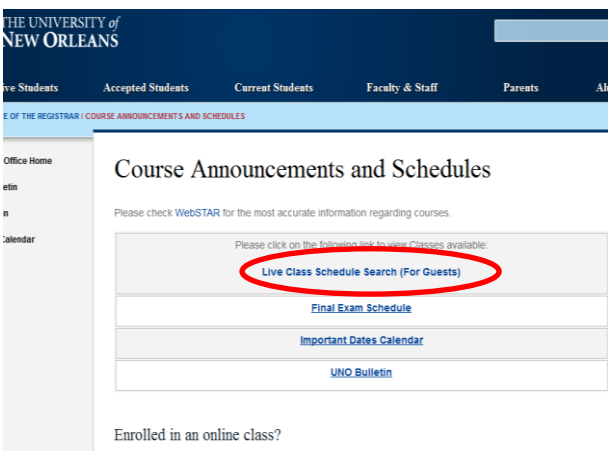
THE UNIVERSITY of NEW ORLEANS

ive Students Accepted Students Current Students Faculty & Staff Parents Al

E OF THE REGISTRAR / COURSE ANNOUNCEMENTS AND SCHEDULES

Office Home
etin
n
Calendar

Course Announcements and Schedules

Please check WebSTAR for the most accurate information regarding courses.

Please click on the following link to view Classes available:

Live Class Schedule Search (For Guests)

Final Exam Schedule

Important Dates Calendar

UNO Bulletin

Enrolled in an online class?